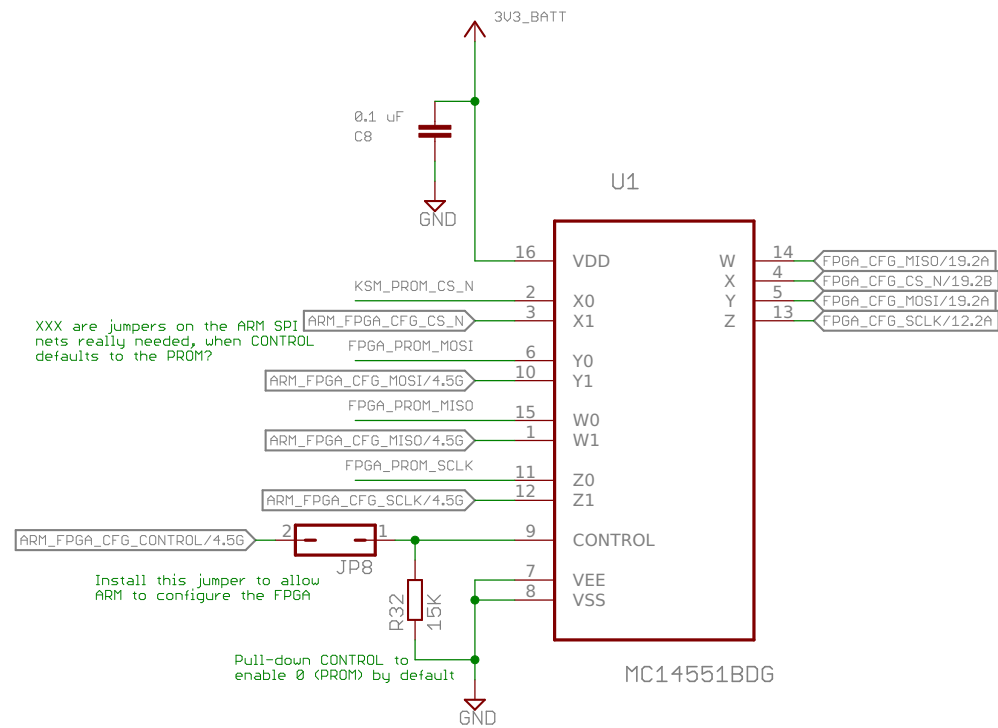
3V3_BATT

0.1 uF
C8

GND

U1

16 VDD
KSM_PROM_CS_N 2 X0
ARM_FPGA_CFG_CS_N 3 X1
FPGA_PROM_MOSI 6 Y0
ARM_FPGA_CFG_MOSI/4.5G 10 Y1
FPGA_PROM_MISO 15 W0
ARM_FPGA_CFG_MISO/4.5G 1 W1
FPGA_PROM_SCLK 11 Z0
ARM_FPGA_CFG_SCLK/4.5G 12 Z1
9 CONTROL
7 VEE
8 VSS

W 14 FPGA_CFG_MISO/19.2A
X 4 FPGA_CFG_CS_N/19.2B
Y 5 FPGA_CFG_MOSI/19.2A
Z 13 FPGA_CFG_SCLK/12.2A

XXX are jumpers on the ARM SPI nets really needed, when CONTROL defaults to the PROM?

ARM_FPGA_CFG_CONTROL/4.5G 2 1
JP8

Install this jumper to allow ARM to configure the FPGA

R32 15K

Pull-down CONTROL to enable 0 (PROM) by default

GND

MC14551BDG